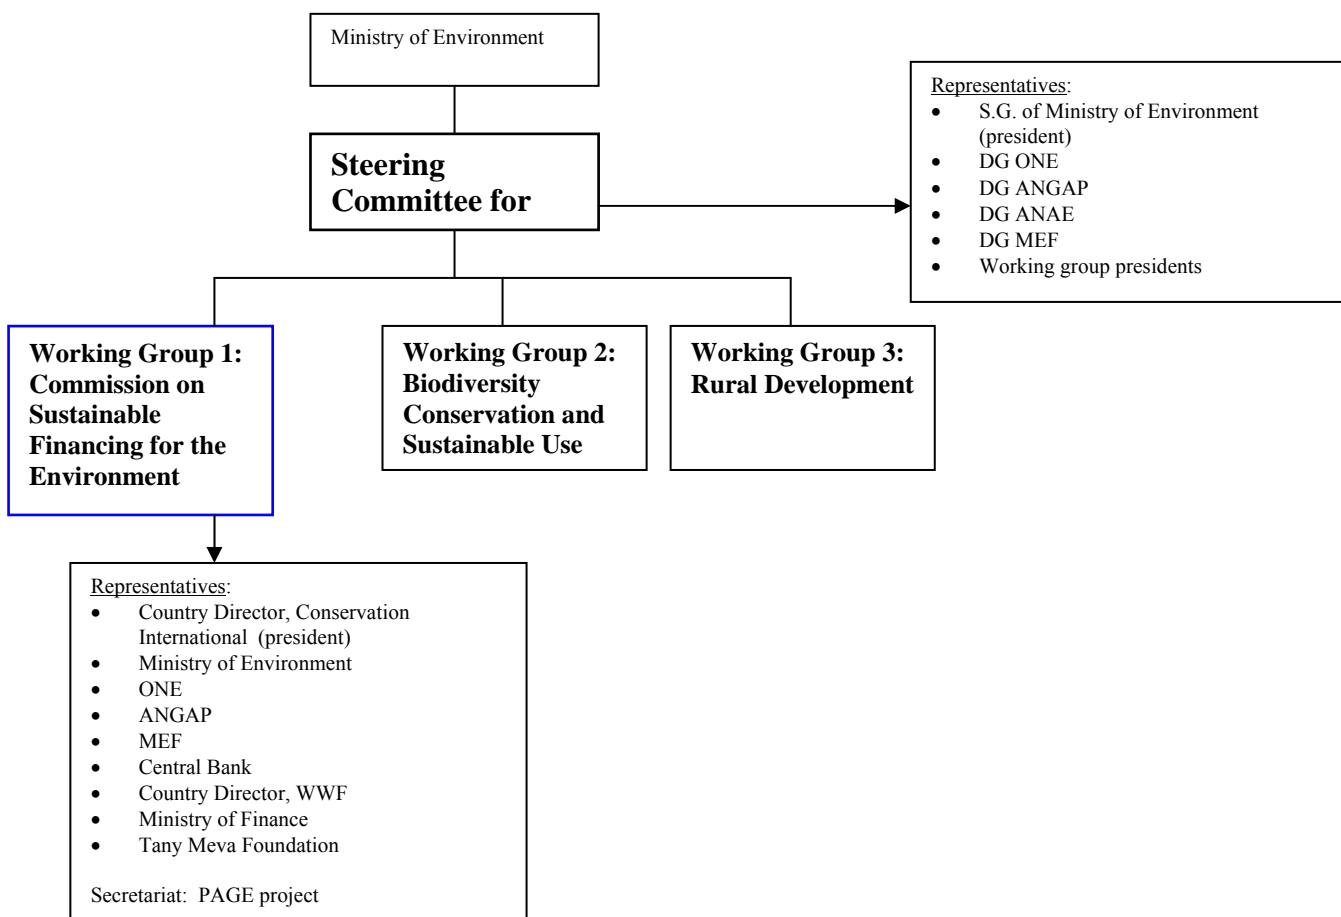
Ministry of Environment

**Steering Committee for**

Representatives:
- S.G. of Ministry of Environment (president)
- DG ONE
- DG ANGAP
- DG ANAE
- DG MEF
- Working group presidents

**Working Group 1: Commission on Sustainable Financing for the Environment**

**Working Group 2: Biodiversity Conservation and Sustainable Use**

**Working Group 3: Rural Development**

Representatives:
- Country Director, Conservation International (president)
- Ministry of Environment
- ONE
- ANGAP
- MEF
- Central Bank
- Country Director, WWF
- Ministry of Finance
- Tany Meva Foundation

Secretariat: PAGE project